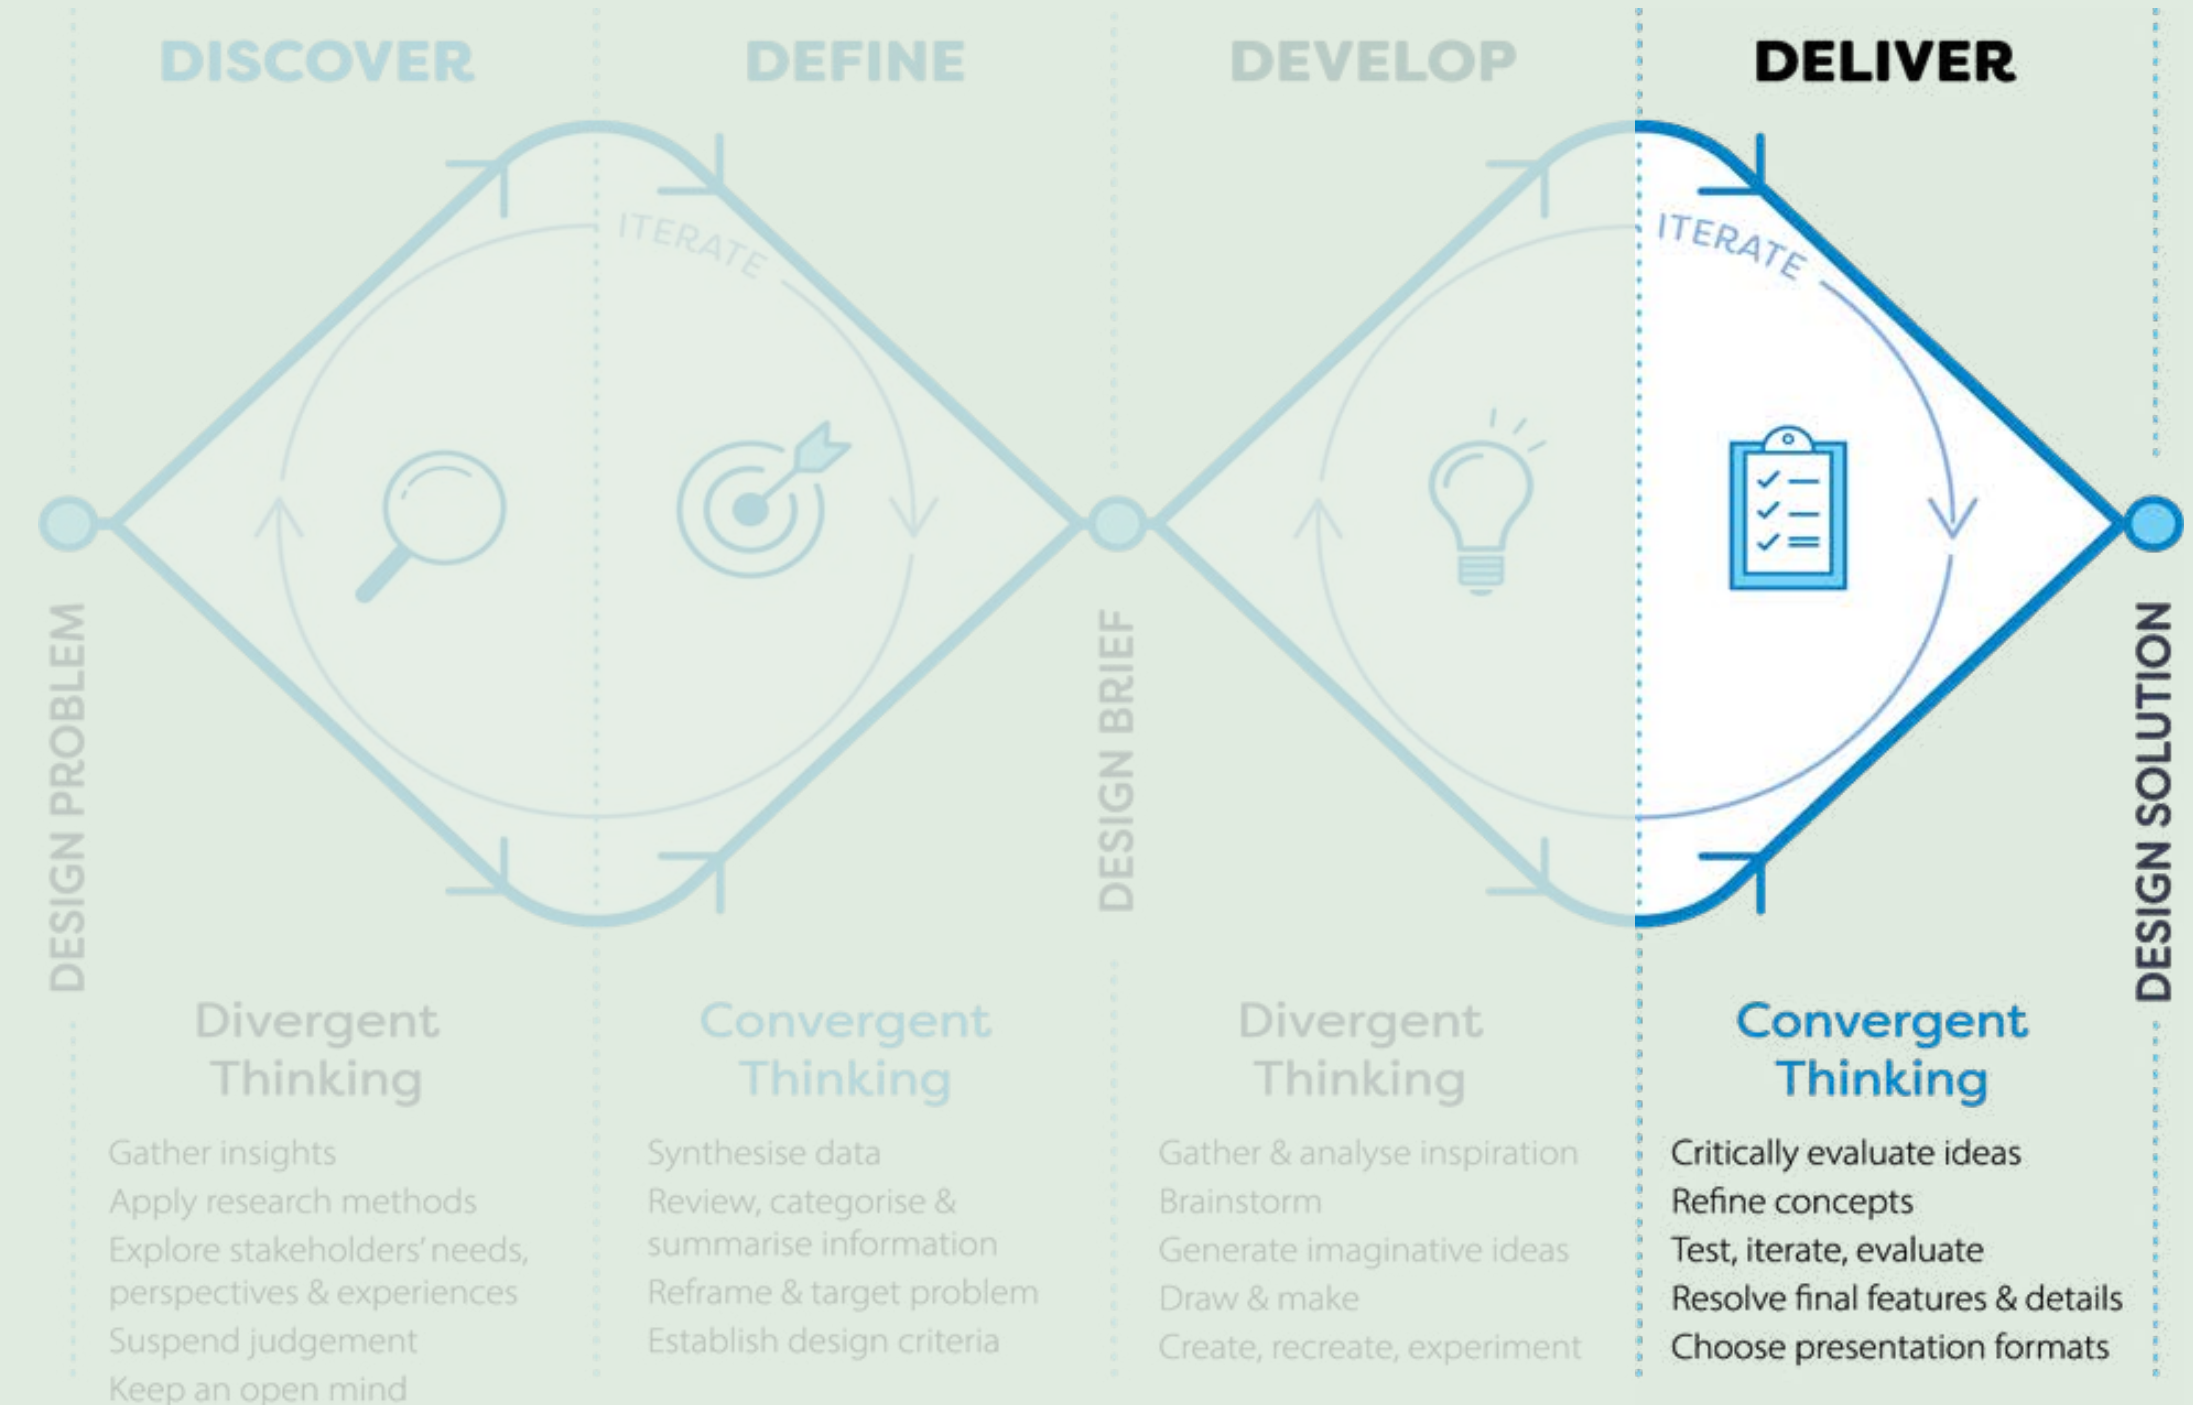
DISCOVER

DEFINE

DEVELOP

DELIVER

ITERATE

ITERATE

DESIGN PROBLEM

DESIGN BRIEF

DESIGN SOLUTION

Divergent Thinking

Gather insights
Apply research methods
Explore stakeholders' needs, perspectives & experiences
Suspend judgement
Keep an open mind

Convergent Thinking

Synthesise data
Review, categorise & summarise information
Reframe & target problem
Establish design criteria

Divergent Thinking

Gather & analyse inspiration
Brainstorm
Generate imaginative ideas
Draw & make
Create, recreate, experiment

Convergent Thinking

Critically evaluate ideas
Refine concepts
Test, iterate, evaluate
Resolve final features & details
Choose presentation formats